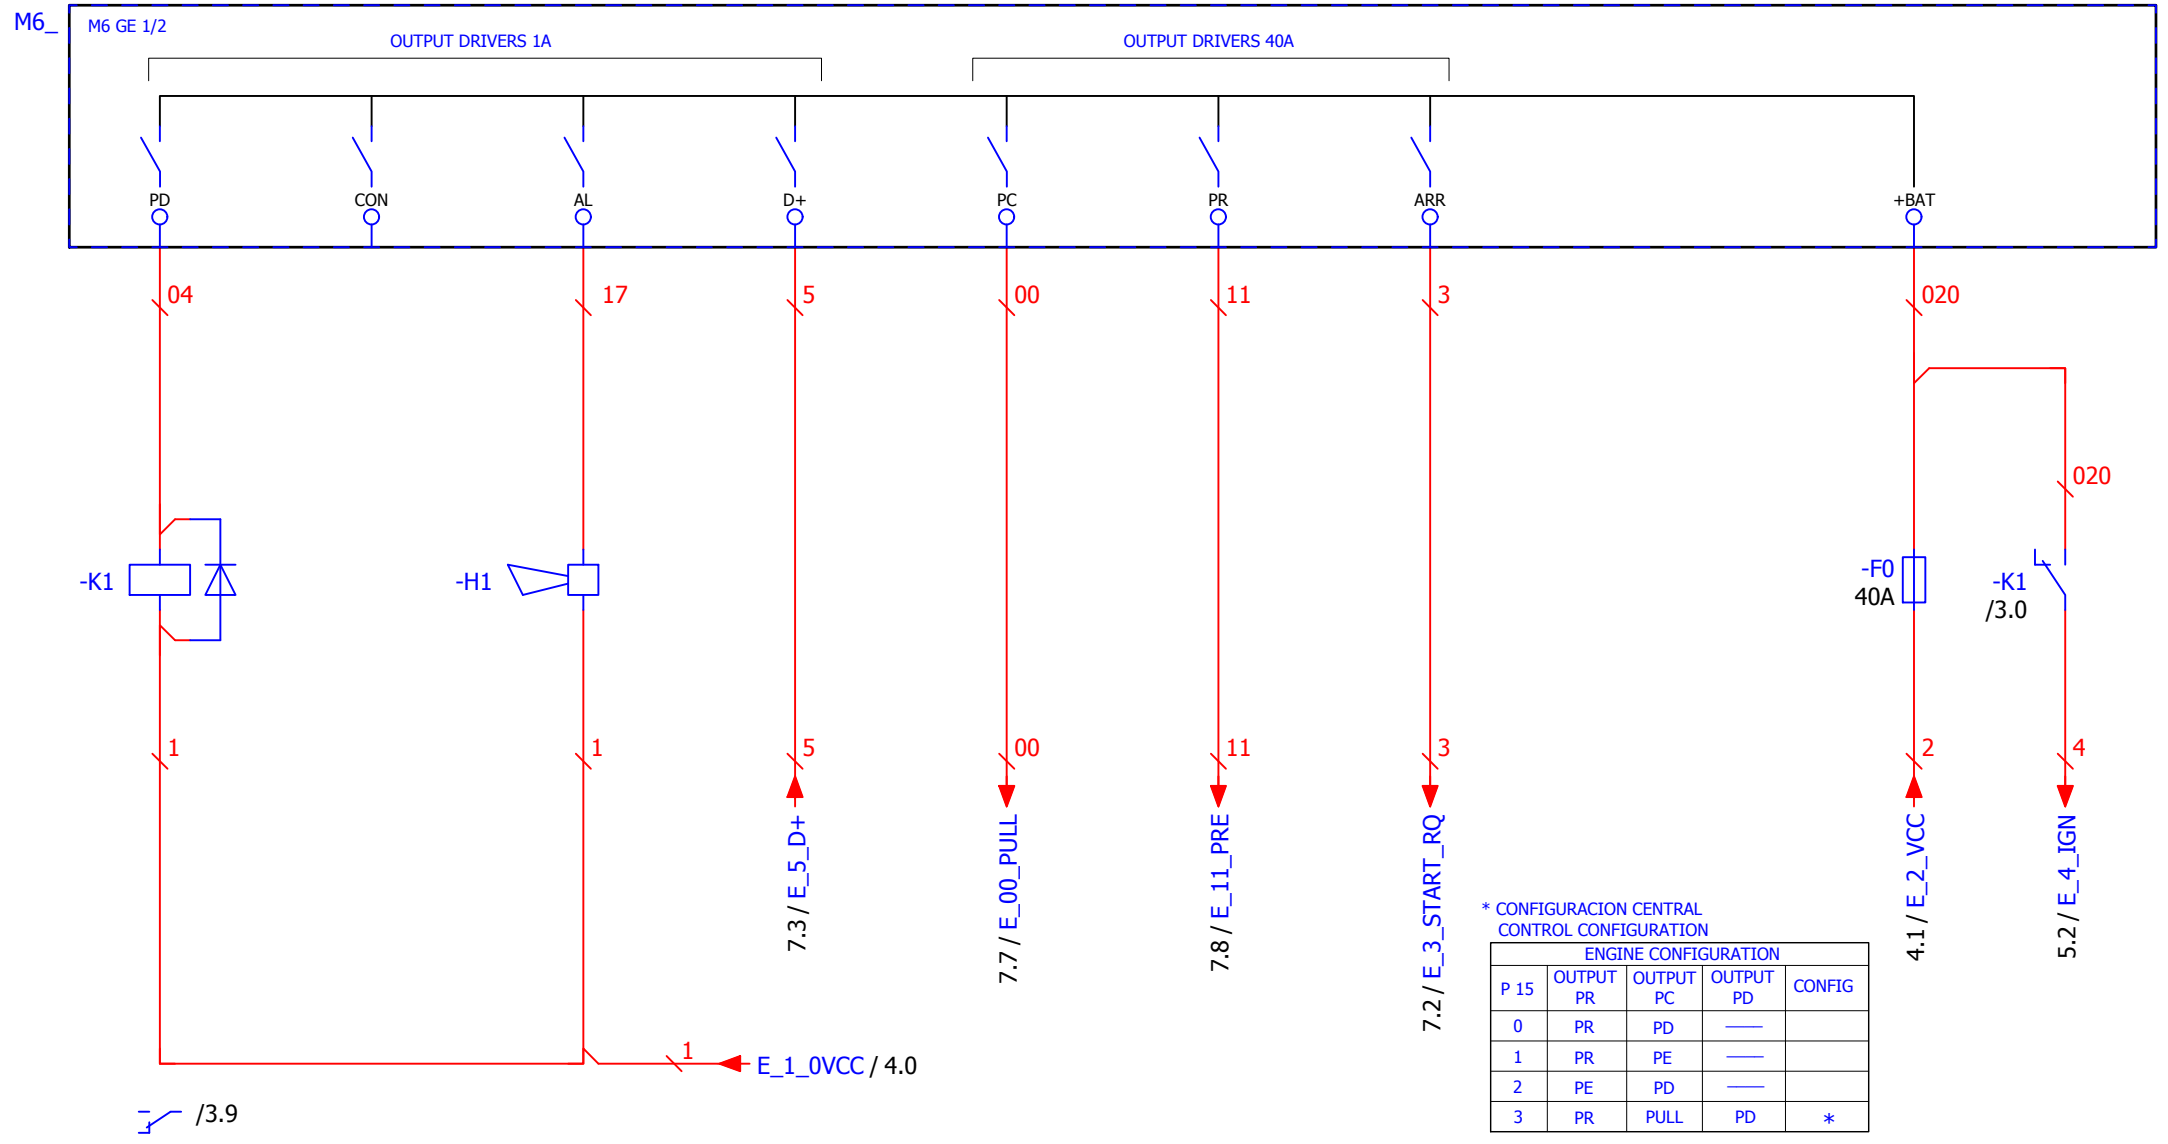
M6_
M6 GE 1/2
OUTPUT DRIVERS 1A
OUTPUT DRIVERS 40A
PD CON AL D+ PC PR ARR +BAT
04 17 5 00 11 3 020
020
-K1
-H1
-F0
40A
-K1
/3.0
1 1 5 00 11 3 2 4
7.3 / E_5_D+
7.7 / E_00_PULL
7.8 / E_11_PRE
7.2 / E_3_START_RQ
4.1 / E_2_VCC
5.2 / E_4_IGN
1
E_1_0VCC / 4.0
/3.9
* CONFIGURACION CENTRAL
CONTROL CONFIGURATION

ENGINE CONFIGURATION

| P 15 | OUTPUT PR | OUTPUT PC | OUTPUT PD | CONFIG |
|---|---|---|---|---|
| 0 | PR | PD | —— | |
| 1 | PR | PE | —— | |
| 2 | PE | PD | —— | |
| 3 | PR | PULL | PD | * |